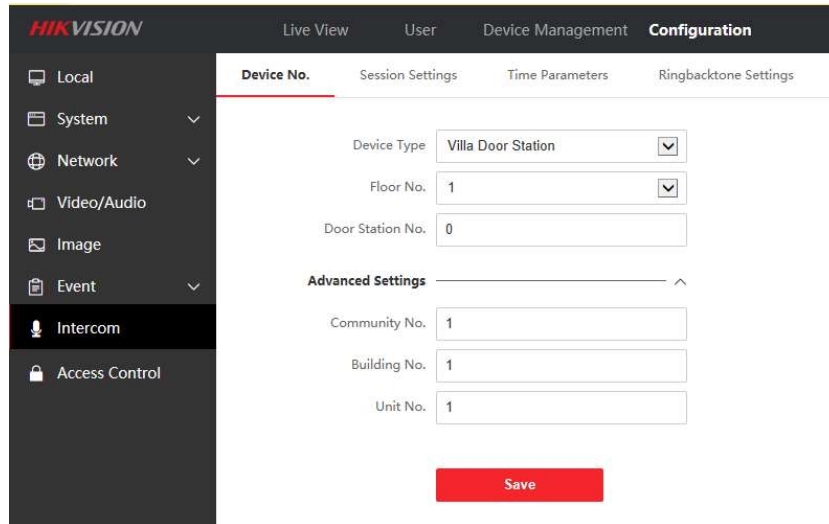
HIKVISION

Live View User Device Management Configuration

Local
System
Network
Video/Audio
Image
Event
Intercom
Access Control

Device No. Session Settings Time Parameters Ringbacktone Settings

Device Type Villa Door Station
Floor No. 1
Door Station No. 0

Advanced Settings

Community No. 1
Building No. 1
Unit No. 1

Save